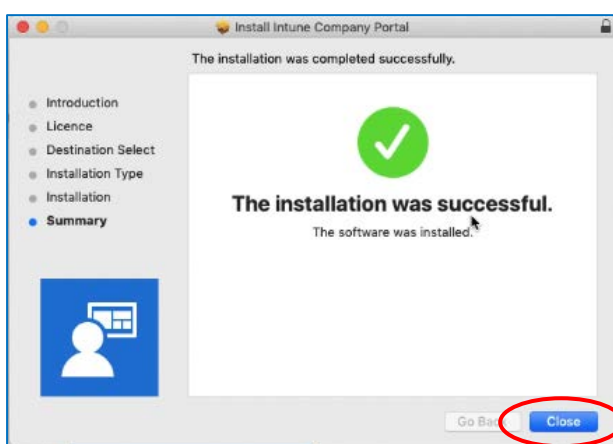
Install Intune Company Portal

The installation was completed successfully.

Introduction
Licence
Destination Select
Installation Type
Installation
Summary

The installation was successful.

The software was installed.

Go Back

Close